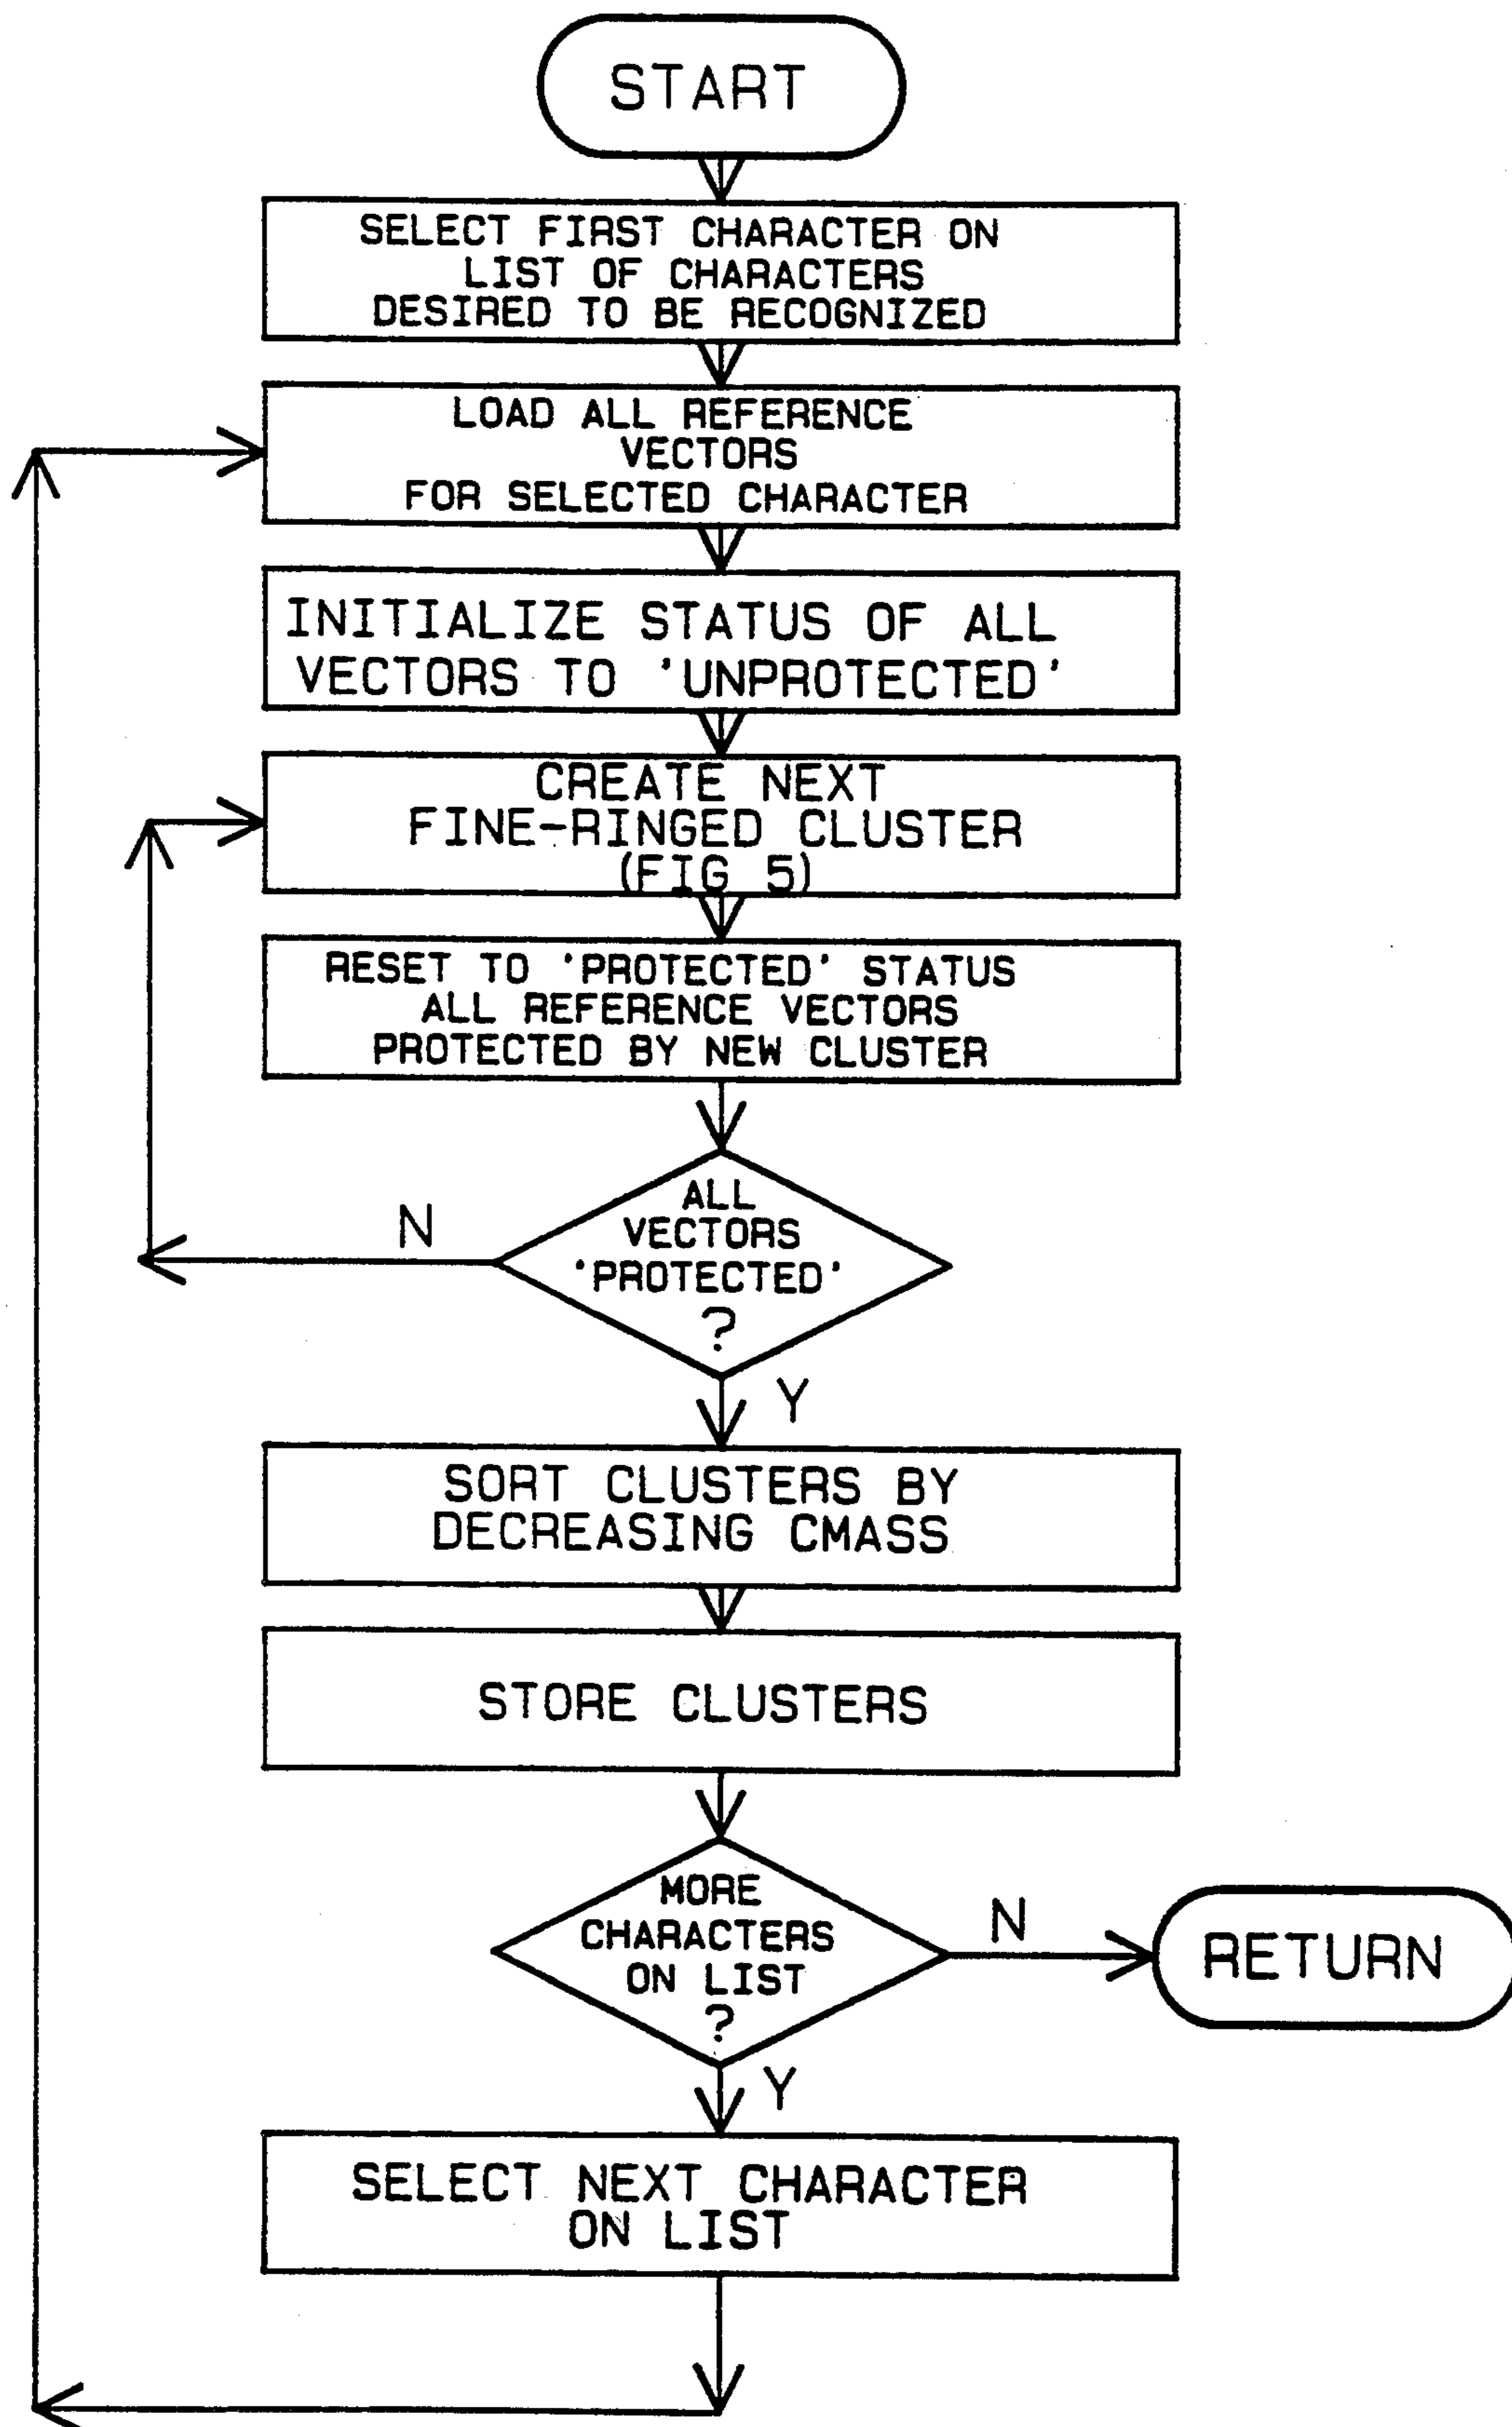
START

SELECT FIRST CHARACTER ON LIST OF CHARACTERS DESIRED TO BE RECOGNIZED

LOAD ALL REFERENCE VECTORS FOR SELECTED CHARACTER

INITIALIZE STATUS OF ALL VECTORS TO 'UNPROTECTED'

CREATE NEXT FINE-RINGED CLUSTER (FIG 5)

RESET TO 'PROTECTED' STATUS ALL REFERENCE VECTORS PROTECTED BY NEW CLUSTER

ALL VECTORS 'PROTECTED' ?

N

Y

SORT CLUSTERS BY DECREASING CMASS

STORE CLUSTERS

MORE CHARACTERS ON LIST ?

N

RETURN

Y

SELECT NEXT CHARACTER ON LIST